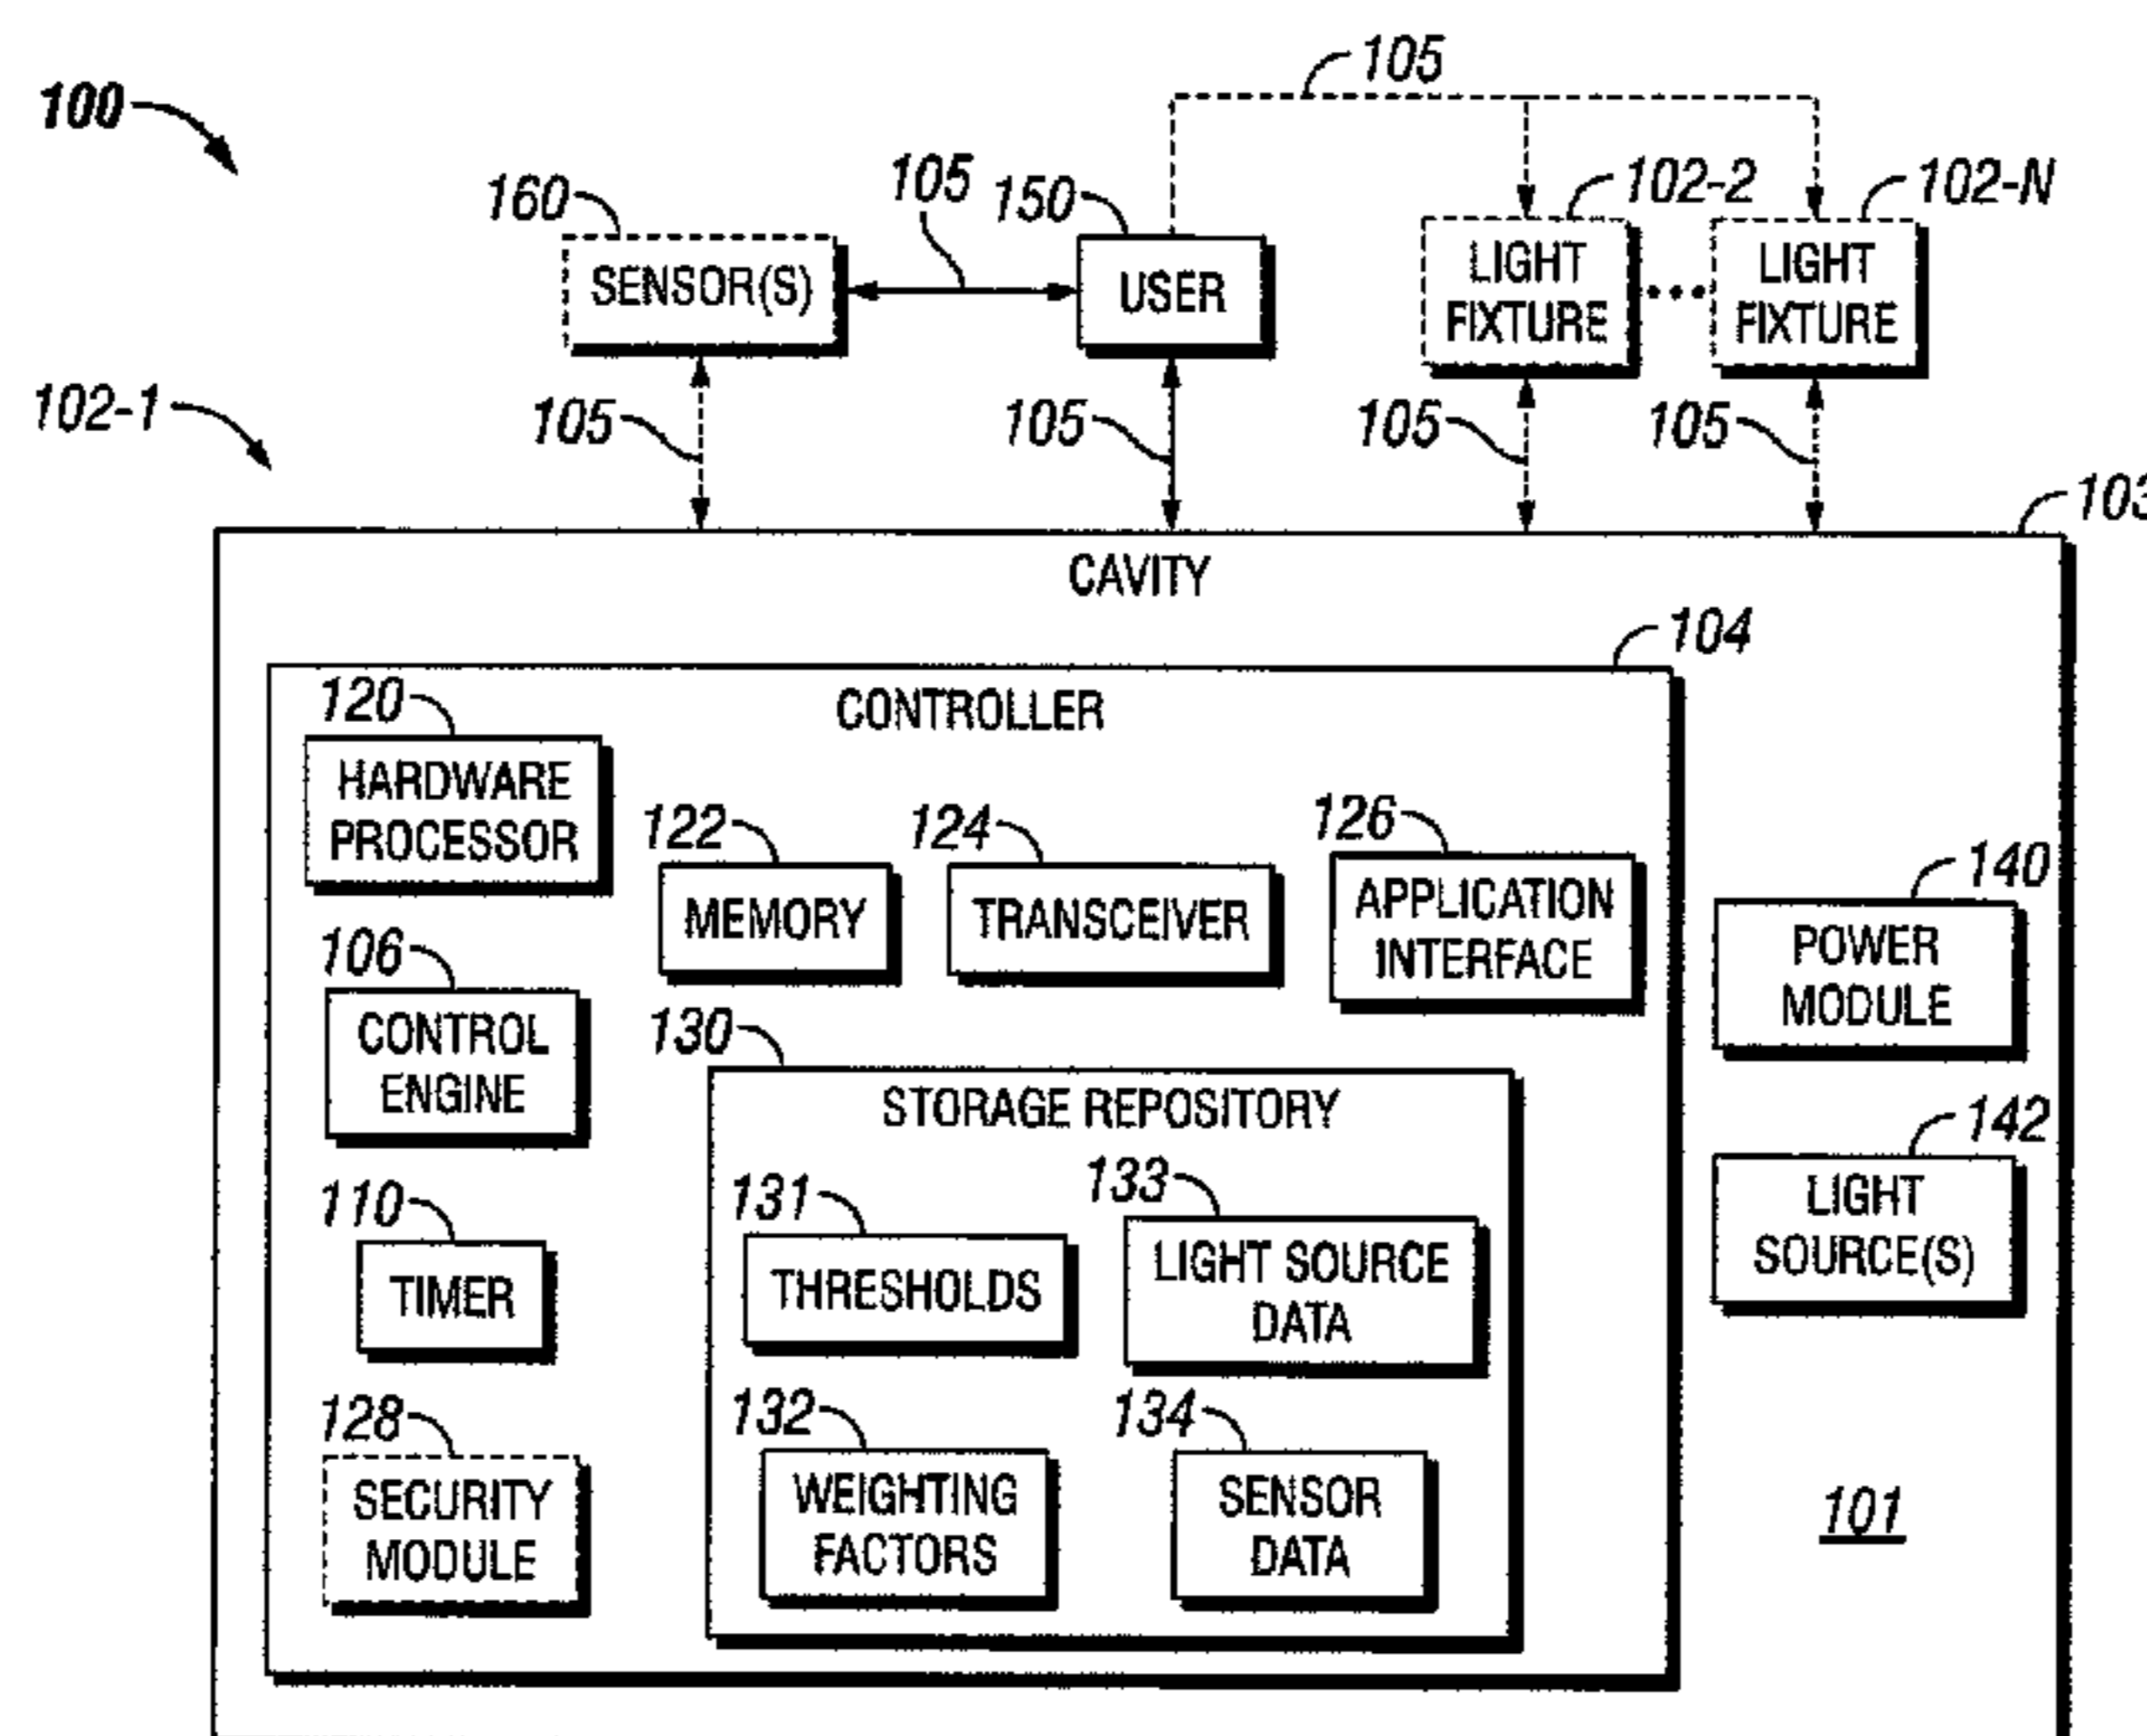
100

105

160 SENSOR(S)

105

150 USER

102-2 LIGHT FIXTURE

102-N LIGHT FIXTURE

102-1

105

105

105

105

103

CAVITY

104

CONTROLLER

120 HARDWARE PROCESSOR

122 MEMORY

124 TRANSCEIVER

126 APPLICATION INTERFACE

140 POWER MODULE

106 CONTROL ENGINE

130 STORAGE REPOSITORY

142 LIGHT SOURCE(S)

110 TIMER

131 THRESHOLDS

133 LIGHT SOURCE DATA

128 SECURITY MODULE

132 WEIGHTING FACTORS

134 SENSOR DATA

101